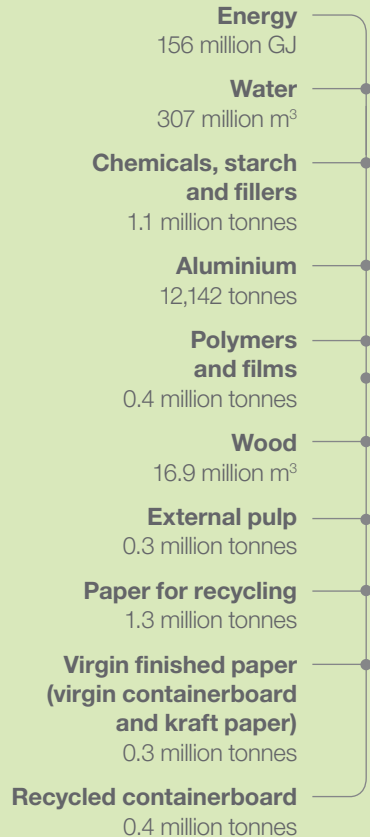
**Energy**
156 million GJ

**Water**
307 million $m^3$

**Chemicals, starch and fillers**
1.1 million tonnes

**Aluminium**
12,142 tonnes

**Polymers and films**
0.4 million tonnes

**Wood**
16.9 million $m^3$

**External pulp**
0.3 million tonnes

**Paper for recycling**
1.3 million tonnes

**Virgin finished paper (virgin containerboard and kraft paper)**
0.3 million tonnes

**Recycled containerboard**
0.4 million tonnes